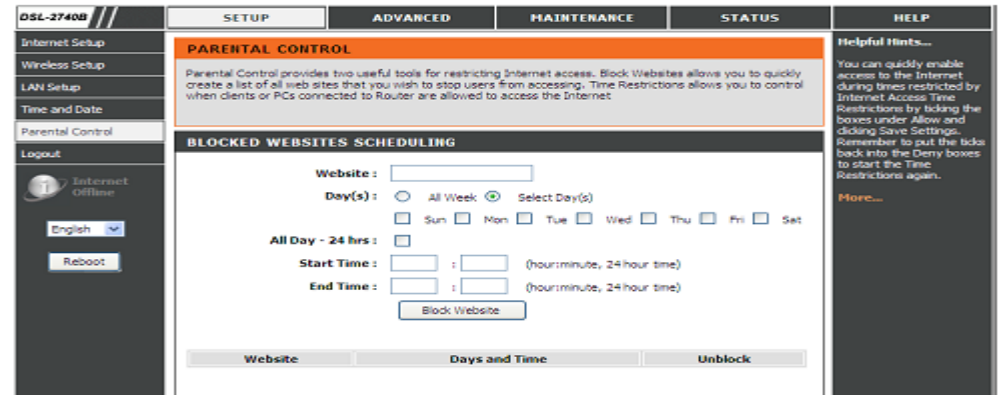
DSL-2740B

SETUP | ADVANCED | MAINTENANCE | STATUS | HELP

Internet Setup
Wireless Setup
LAN Setup
Time and Date
Parental Control
Logout

Internet Offline

English

Reboot

PARENTAL CONTROL

Parental Control provides two useful tools for restricting Internet access. Block Websites allows you to quickly create a list of all web sites that you wish to stop users from accessing. Time Restrictions allows you to control when clients or PCs connected to Router are allowed to access the Internet

BLOCKED WEBSITES SCHEDULING

Website :

Day(s) : All Week Select Day(s)

Sun Mon Tue Wed Thu Fri Sat

All Day - 24 hrs :

Start Time : : (hour:minute, 24 hour time)

End Time : : (hour:minute, 24 hour time)

Block Website

| Website | Days and Time | Unblock |
|---|---|---|

Helpful Hints...

You can quickly enable access to the Internet during times restricted by Internet Access Time Restrictions by ticking the boxes under Allow and clicking Save Settings. Remember to put the ticks back into the Deny boxes to start the Time Restrictions again.

More...